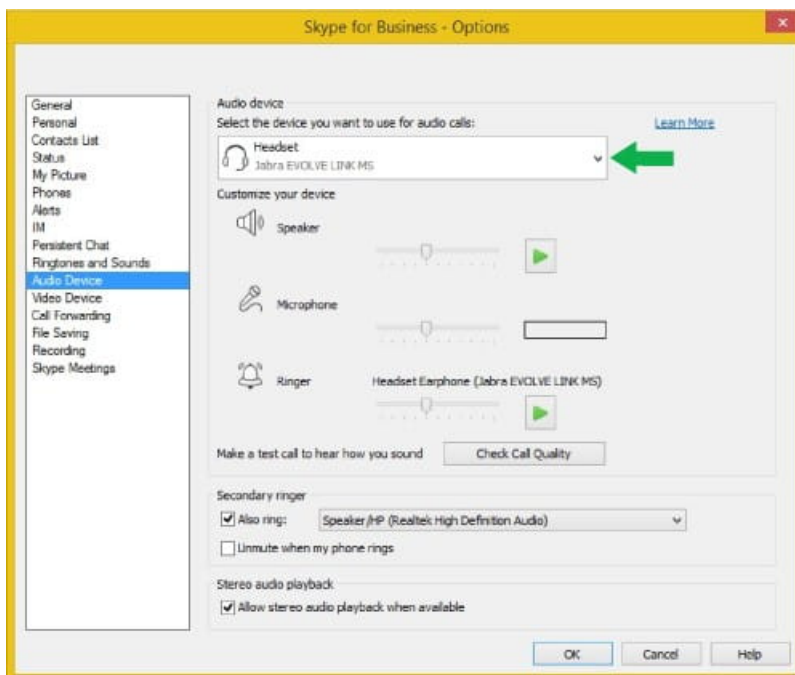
Skype for Business - Options

General
Personal
Contacts List
Status
My Picture
Phones
Alerts
IM
Persistent Chat
Ringtones and Sounds
Audio Device
Video Device
Call Forwarding
File Saving
Recording
Skype Meetings

Audio device
Select the device you want to use for audio calls:
Learn More
Headset
Jabra EVOLVE LINK MS

Customize your device
Speaker
Microphone
Ringer
Headset Earphone (Jabra EVOLVE LINK MS)

Make a test call to hear how you sound
Check Call Quality

Secondary ringer
Also ring:
Speaker/HP (Realtek High Definition Audio)
Unmute when my phone rings

Stereo audio playback
Allow stereo audio playback when available

OK
Cancel
Help